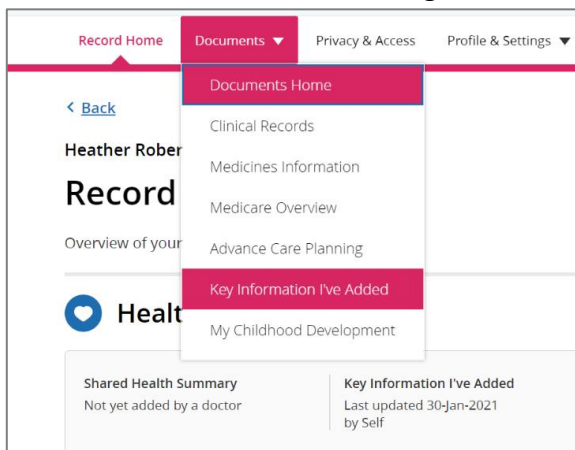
Record Home
Documents ▼
Privacy & Access
Profile & Settings ▼

Documents Home
Clinical Records
Medicines Information
Medicare Overview
Advance Care Planning
Key Information I've Added
My Childhood Development

< Back

Heather Rober

Record

Overview of your

Healt

Shared Health Summary
Not yet added by a doctor

Key Information I've Added
Last updated 30-Jan-2021 by Self